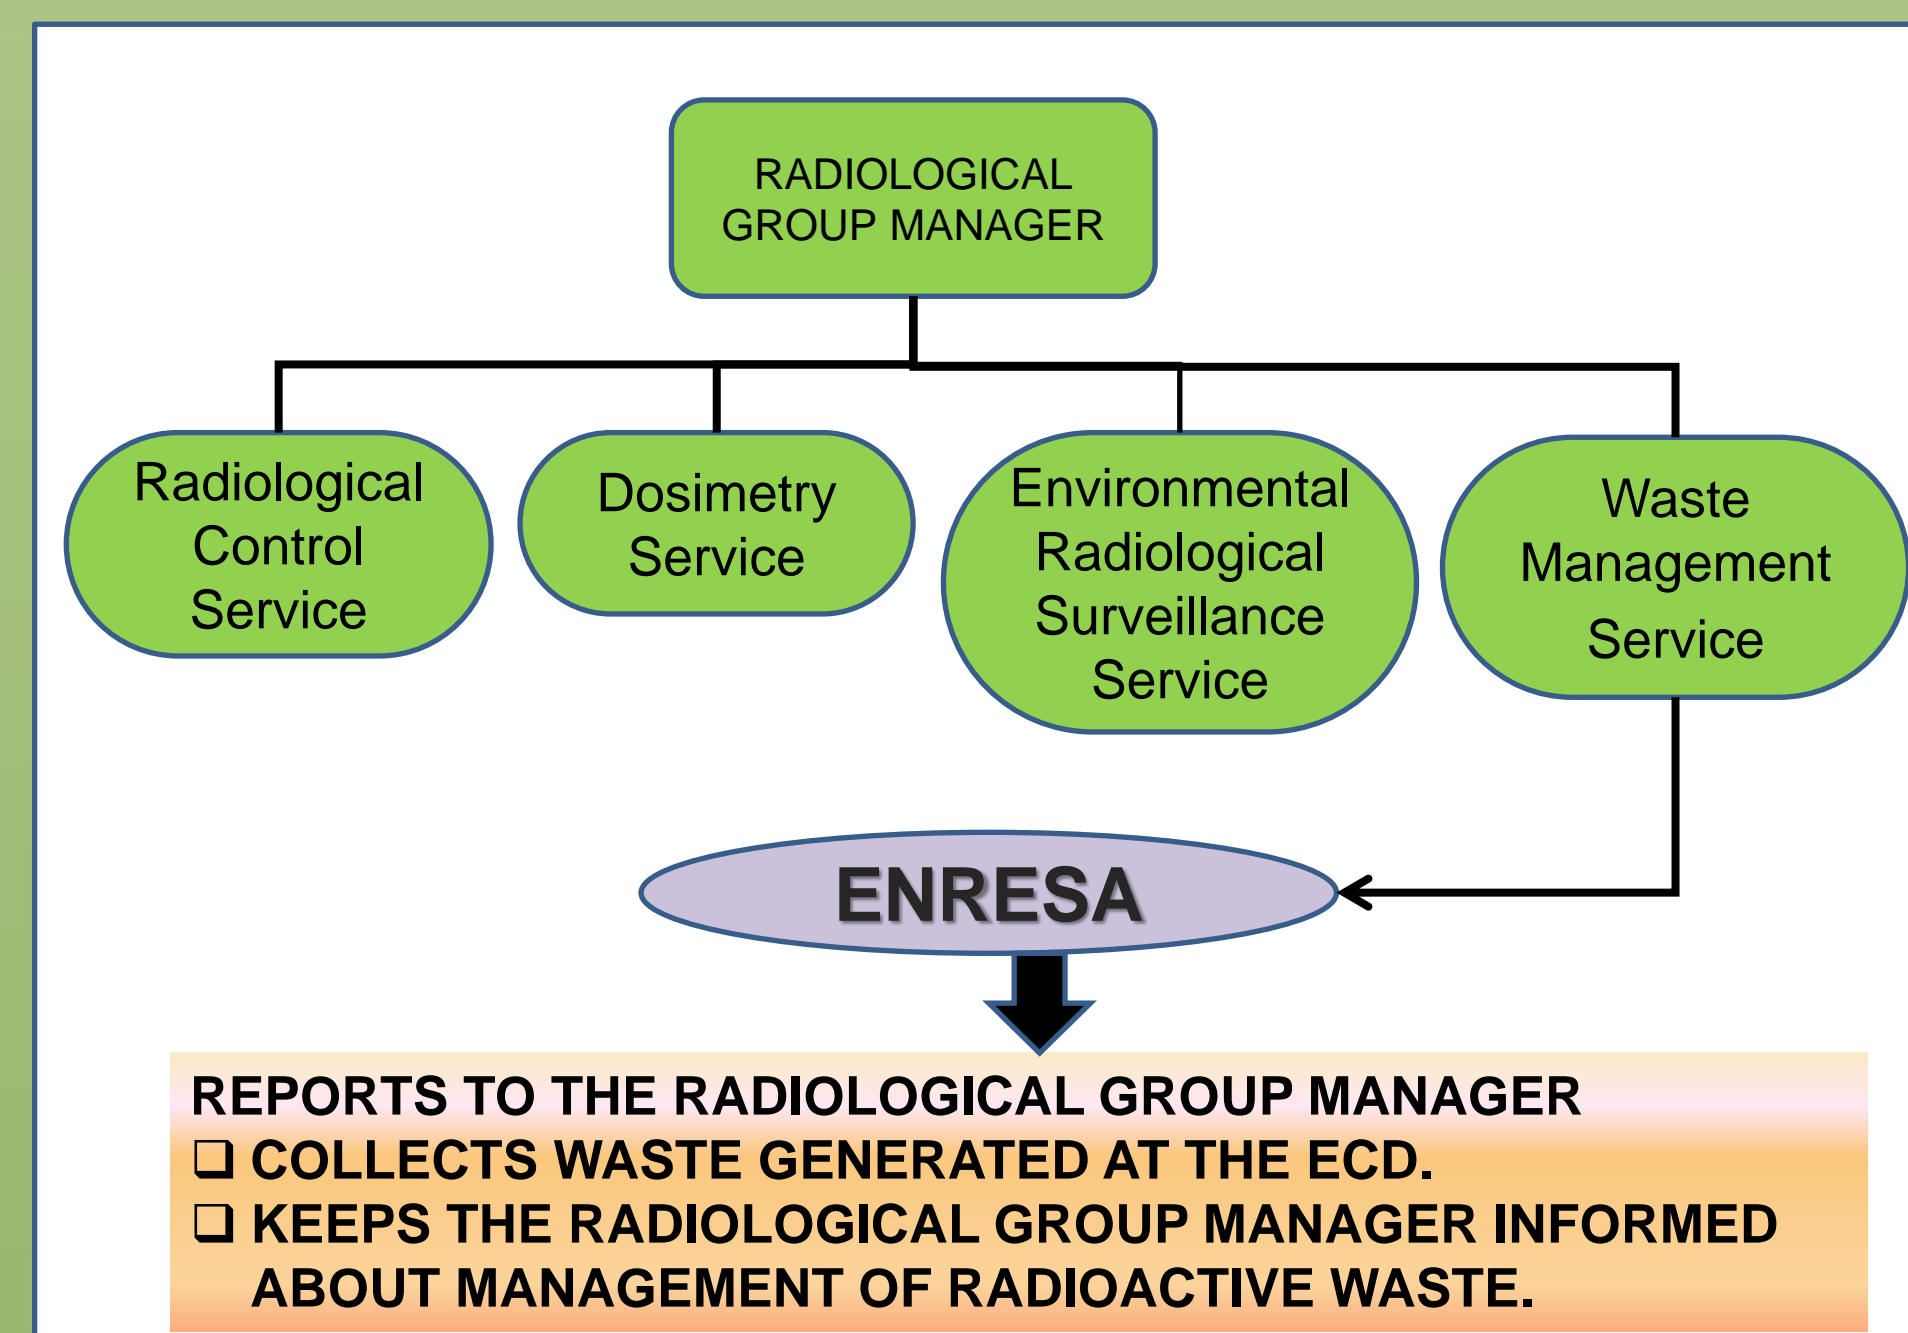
RADIOLOGICAL GROUP MANAGER

Radiological Control Service

Dosimetry Service

Environmental Radiological Surveillance Service

Waste Management Service

ENRESA

REPORTS TO THE RADIOLOGICAL GROUP MANAGER
❑ COLLECTS WASTE GENERATED AT THE ECD.
❑ KEEPS THE RADIOLOGICAL GROUP MANAGER INFORMED ABOUT MANAGEMENT OF RADIOACTIVE WASTE.